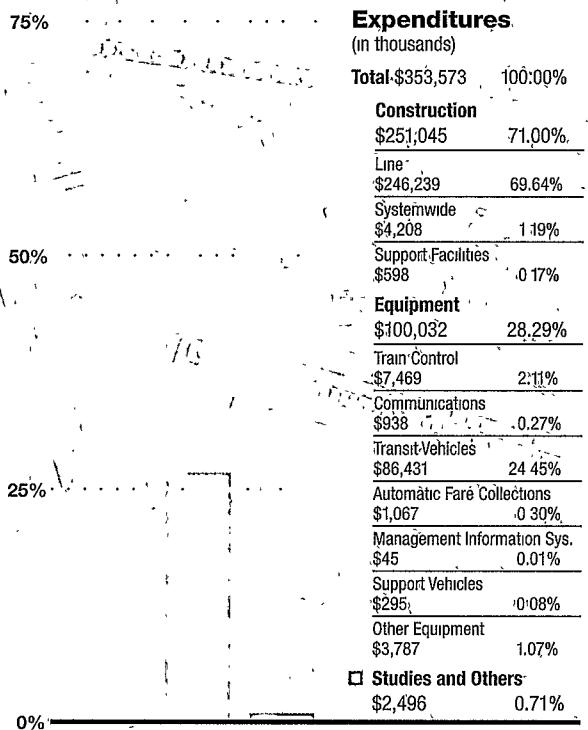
75%

50%

25%

0%

Expenditures
(in thousands)

Total $353,573 100.00%

Construction
$251,045 71.00%

Line
$246,239 69.64%

Systemwide
$4,208 1.19%

Support Facilities
$598 0.17%

Equipment
$100,032 28.29%

Train Control
$7,469 2.11%

Communications
$938 0.27%

Transit Vehicles
$86,431 24.45%

Automatic Fare Collections
$1,067 0.30%

Management Information Sys.
$45 0.01%

Support Vehicles
$295 0.08%

Other Equipment
$3,787 1.07%

Studies and Others
$2,496 0.71%